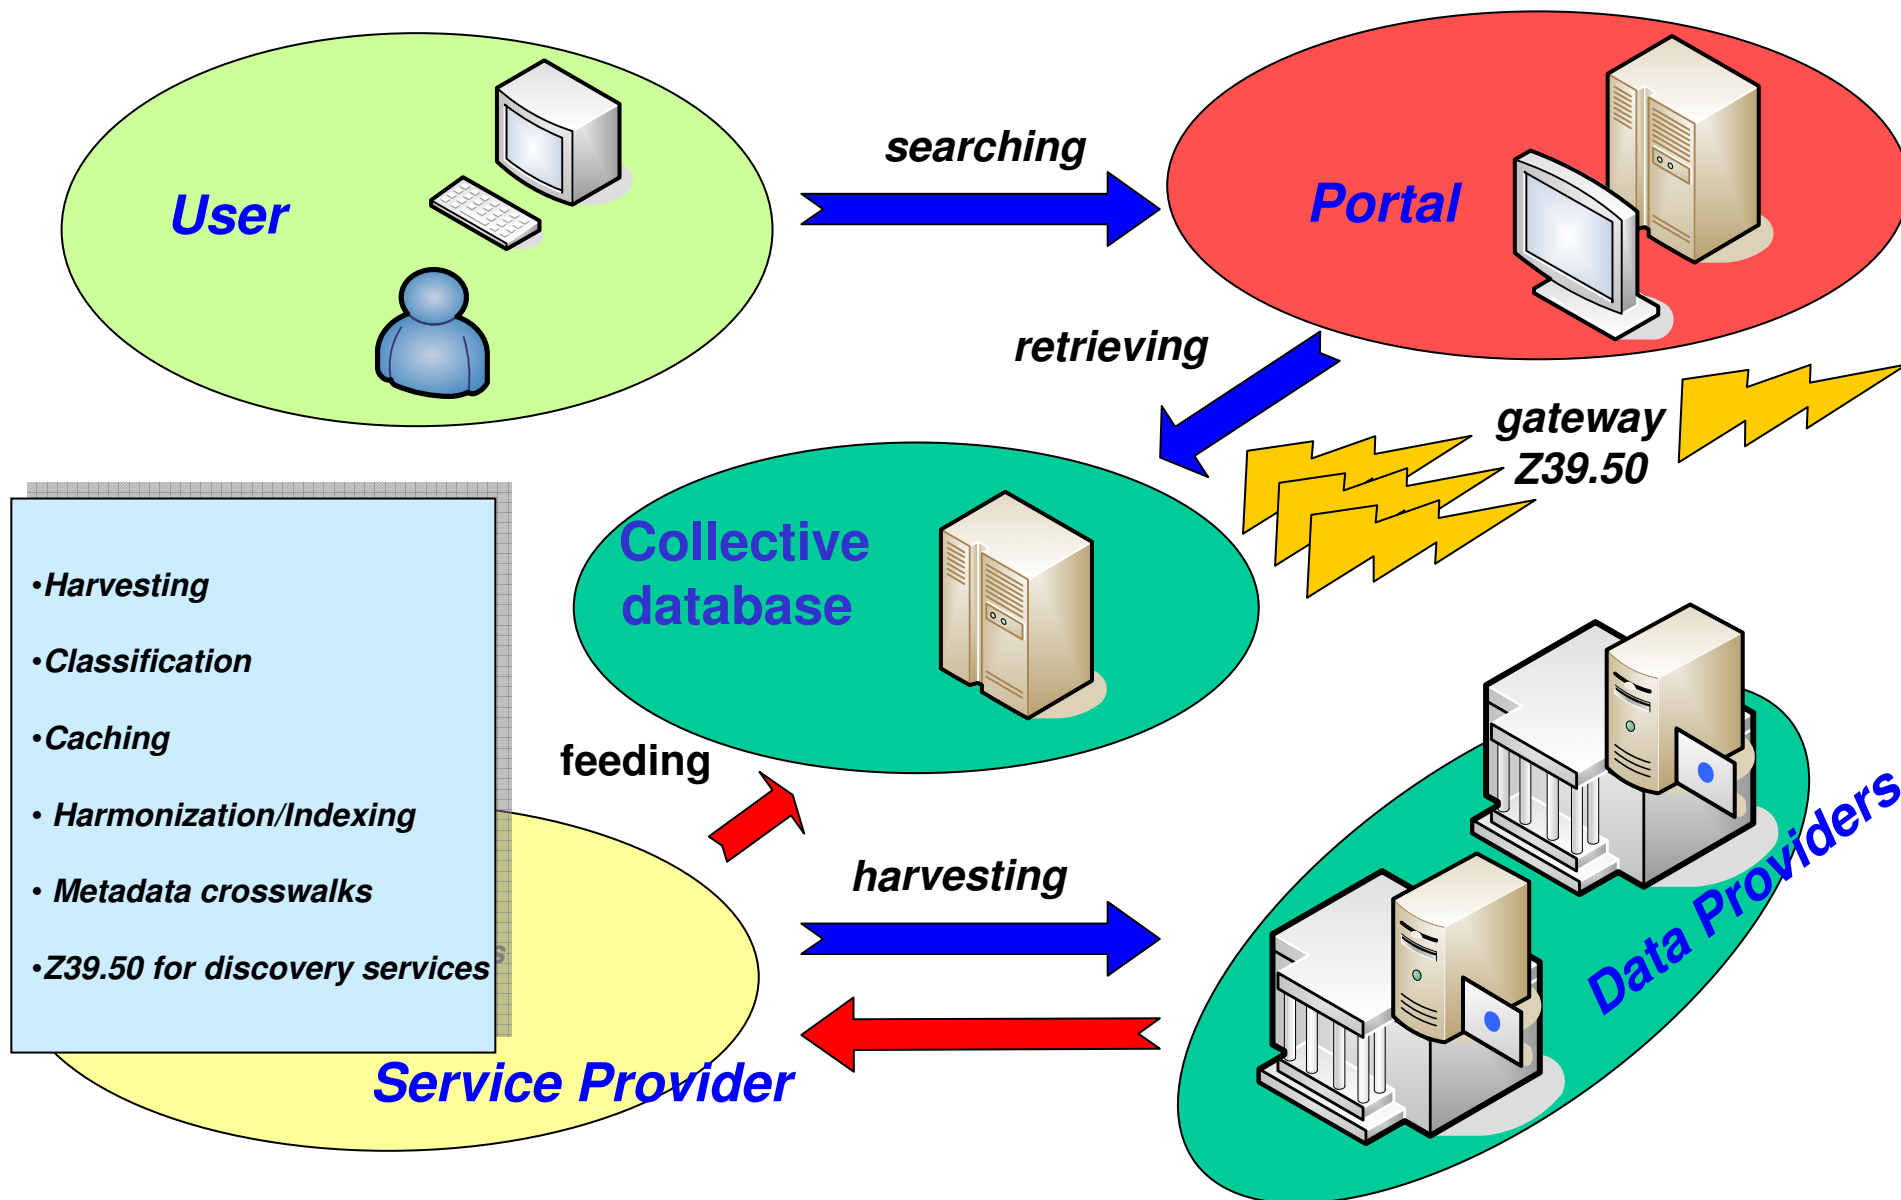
User

searching

Portal

retrieving

gateway Z39.50

Collective database

•Harvesting

•Classification

•Caching

• Harmonization/Indexing

• Metadata crosswalks

•Z39.50 for discovery services

feeding

harvesting

Data Providers

Service Provider